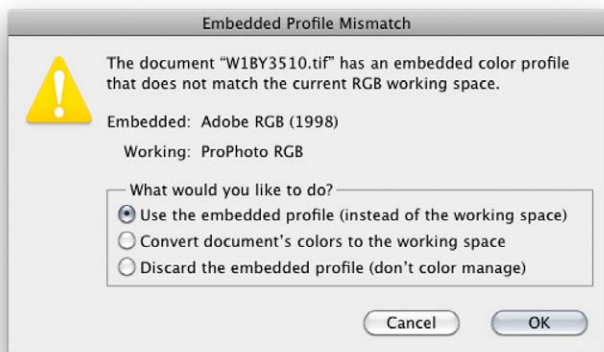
Embedded Profile Mismatch

The document "W1BY3510.tif" has an embedded color profile that does not match the current RGB working space.

Embedded: Adobe RGB (1998)

Working: ProPhoto RGB

What would you like to do?

Use the embedded profile (instead of the working space)

Convert document's colors to the working space

Discard the embedded profile (don't color manage)

Cancel

OK